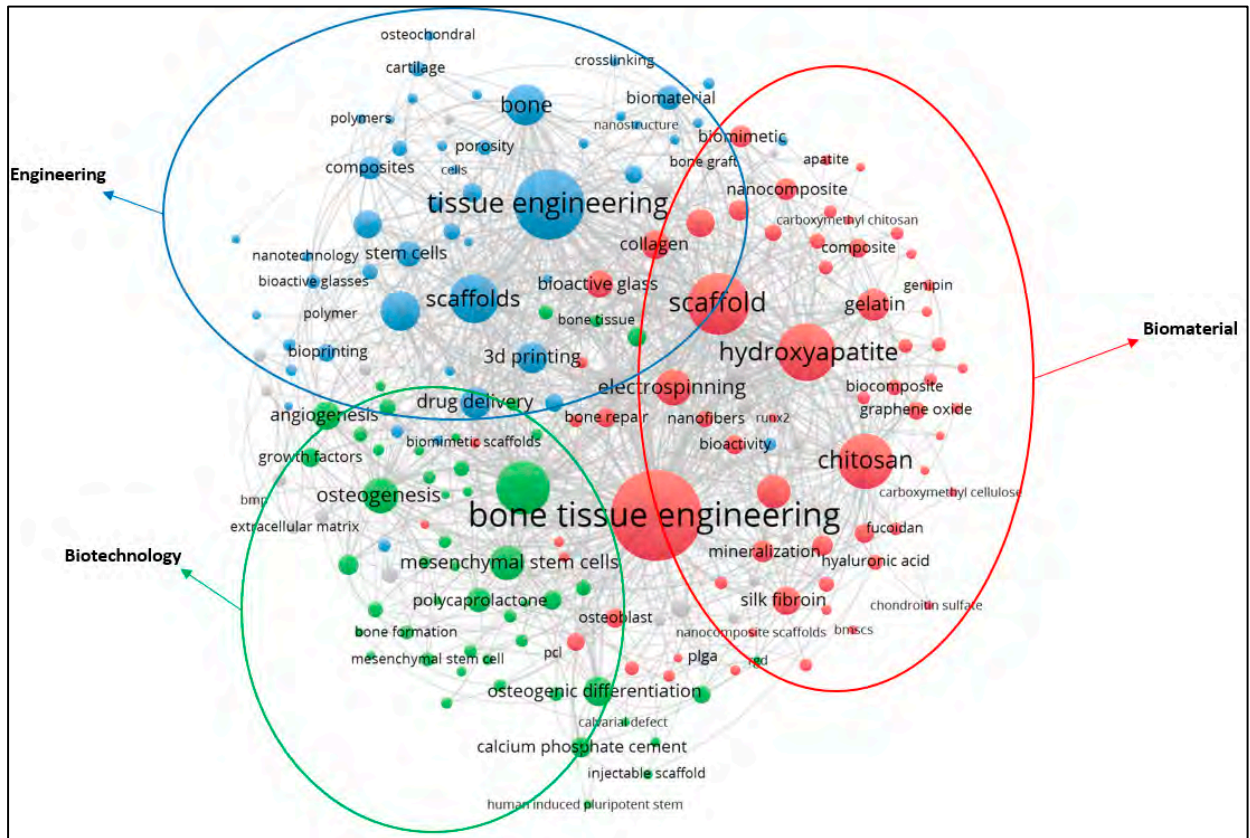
osteochondral
cartilage
crosslinking
bone
biomaterial
polymers
nanostructure
porosity
biomimetic
apatite
composites
cells
bone graft
Engineering
nanocomposite
tissue engineering
carboxymethyl chitosan
collagen
composite
nanotechnology
stem cells
genipin
bioactive glasses
bioactive glass
scaffolds
scaffold
gelatin
polymer
bone tissue
Biomaterial
bioprinting
3d printing
hydroxyapatite
electrospinning
biocomposite
angiogenesis
drug delivery
graphene oxide
bone repair
nanofibers
runx2
biomimetic scaffolds
bioactivity
growth factors
chitosan
osteogenesis
carboxymethyl cellulose
bmp
bone tissue engineering
extracellular matrix
fucoidan
Biotechnology
mineralization
hyaluronic acid
mesenchymal stem cells
polycaprolactone
silk fibroin
osteoblast
chondroitin sulfate
bone formation
nanocomposite scaffolds
bmscs
mesenchymal stem cell
pcl
plga
rgd
osteogenic differentiation
calvarial defect
calcium phosphate cement
injectable scaffold
human induced pluripotent stem